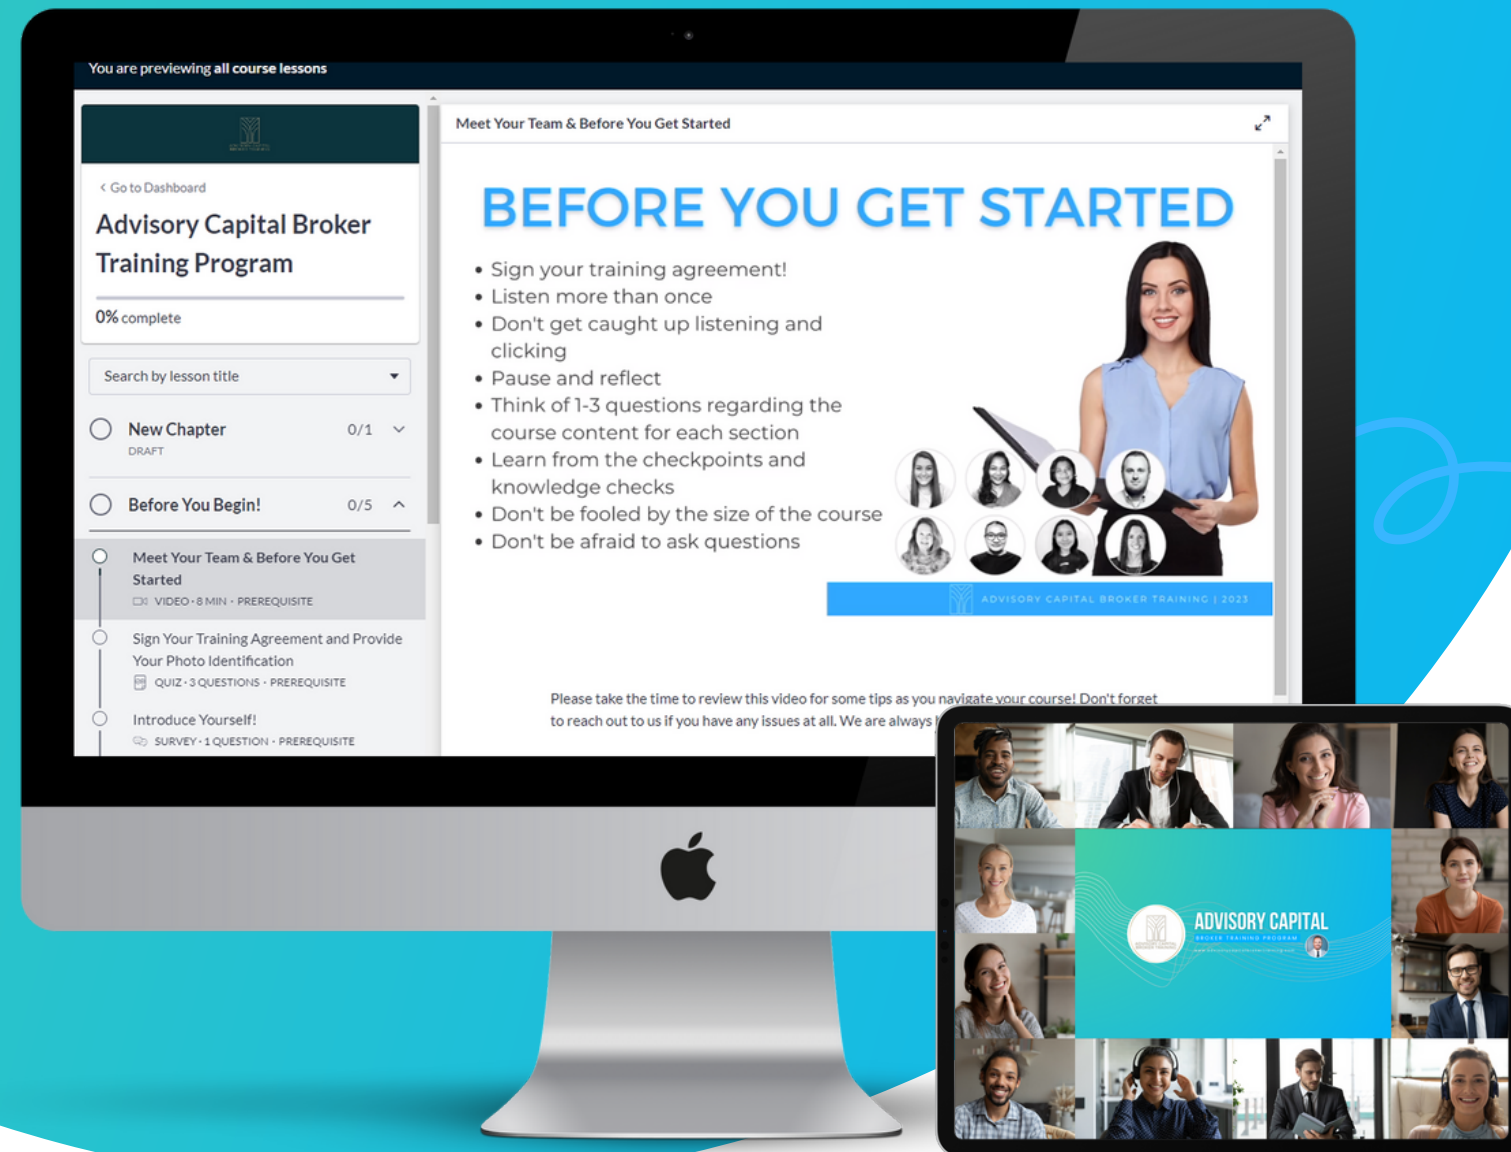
You are previewing **all course lessons**

< Go to Dashboard

Advisory Capital Broker Training Program

0% complete

Search by lesson title

New Chapter 0/1
DRAFT

Before You Begin! 0/5

Meet Your Team & Before You Get Started
VIDEO · 8 MIN · PREREQUISITE

Sign Your Training Agreement and Provide Your Photo Identification
QUIZ · 3 QUESTIONS · PREREQUISITE

Introduce Yourself!
SURVEY · 1 QUESTION · PREREQUISITE

Meet Your Team & Before You Get Started

BEFORE YOU GET STARTED

• Sign your training agreement!
• Listen more than once
• Don't get caught up listening and clicking
• Pause and reflect
• Think of 1-3 questions regarding the course content for each section
• Learn from the checkpoints and knowledge checks
• Don't be fooled by the size of the course
• Don't be afraid to ask questions

ADVISORY CAPITAL BROKER TRAINING | 2023

Please take the time to review this video for some tips as you navigate your course! Don't forget to reach out to us if you have any issues at all. We are always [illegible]

ADVISORY CAPITAL
BROKER TRAINING PROGRAM